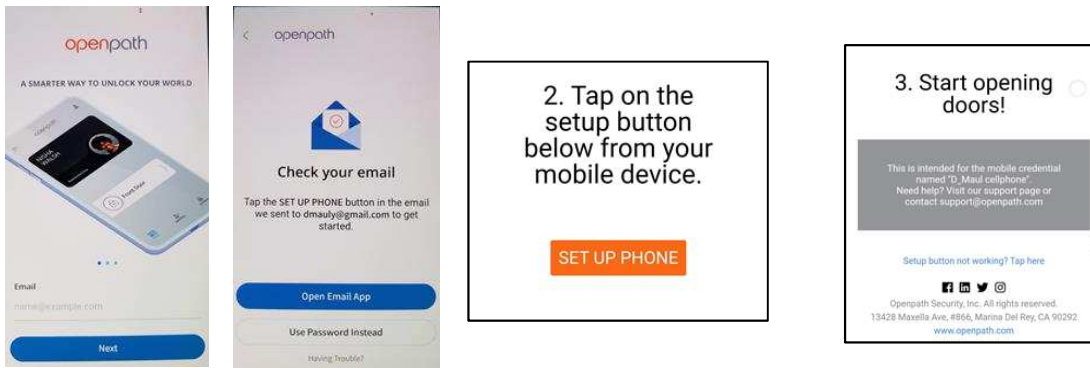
openpath

A SMARTER WAY TO UNLOCK YOUR WORLD

openpath

NADIA WALSH

Front Door

Email

name@example.com

Next

openpath

Check your email

Tap the SET UP PHONE button in the email we sent to dmauly@gmail.com to get started.

Open Email App

Use Password Instead

Having Trouble?

2. Tap on the setup button below from your mobile device.

SET UP PHONE

3. Start opening doors!

This is intended for the mobile credential named "D_Maul cellphone". Need help? Visit our support page or contact support@openpath.com

Setup button not working? Tap here

Openpath Security, Inc. All rights reserved.
13428 Maxella Ave, #866, Marina Del Rey, CA 90292
www.openpath.com